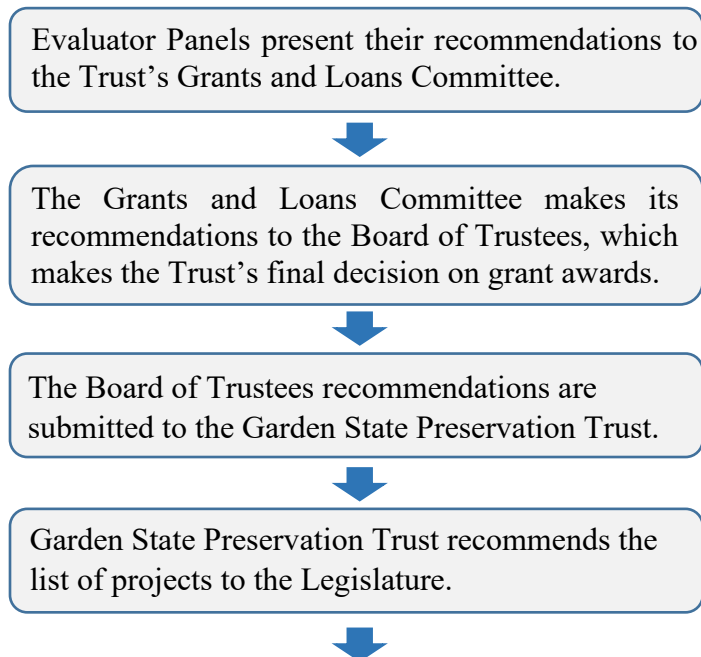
Evaluator Panels present their recommendations to the Trust’s Grants and Loans Committee.

The Grants and Loans Committee makes its recommendations to the Board of Trustees, which makes the Trust’s final decision on grant awards.

The Board of Trustees recommendations are submitted to the Garden State Preservation Trust.

Garden State Preservation Trust recommends the list of projects to the Legislature.